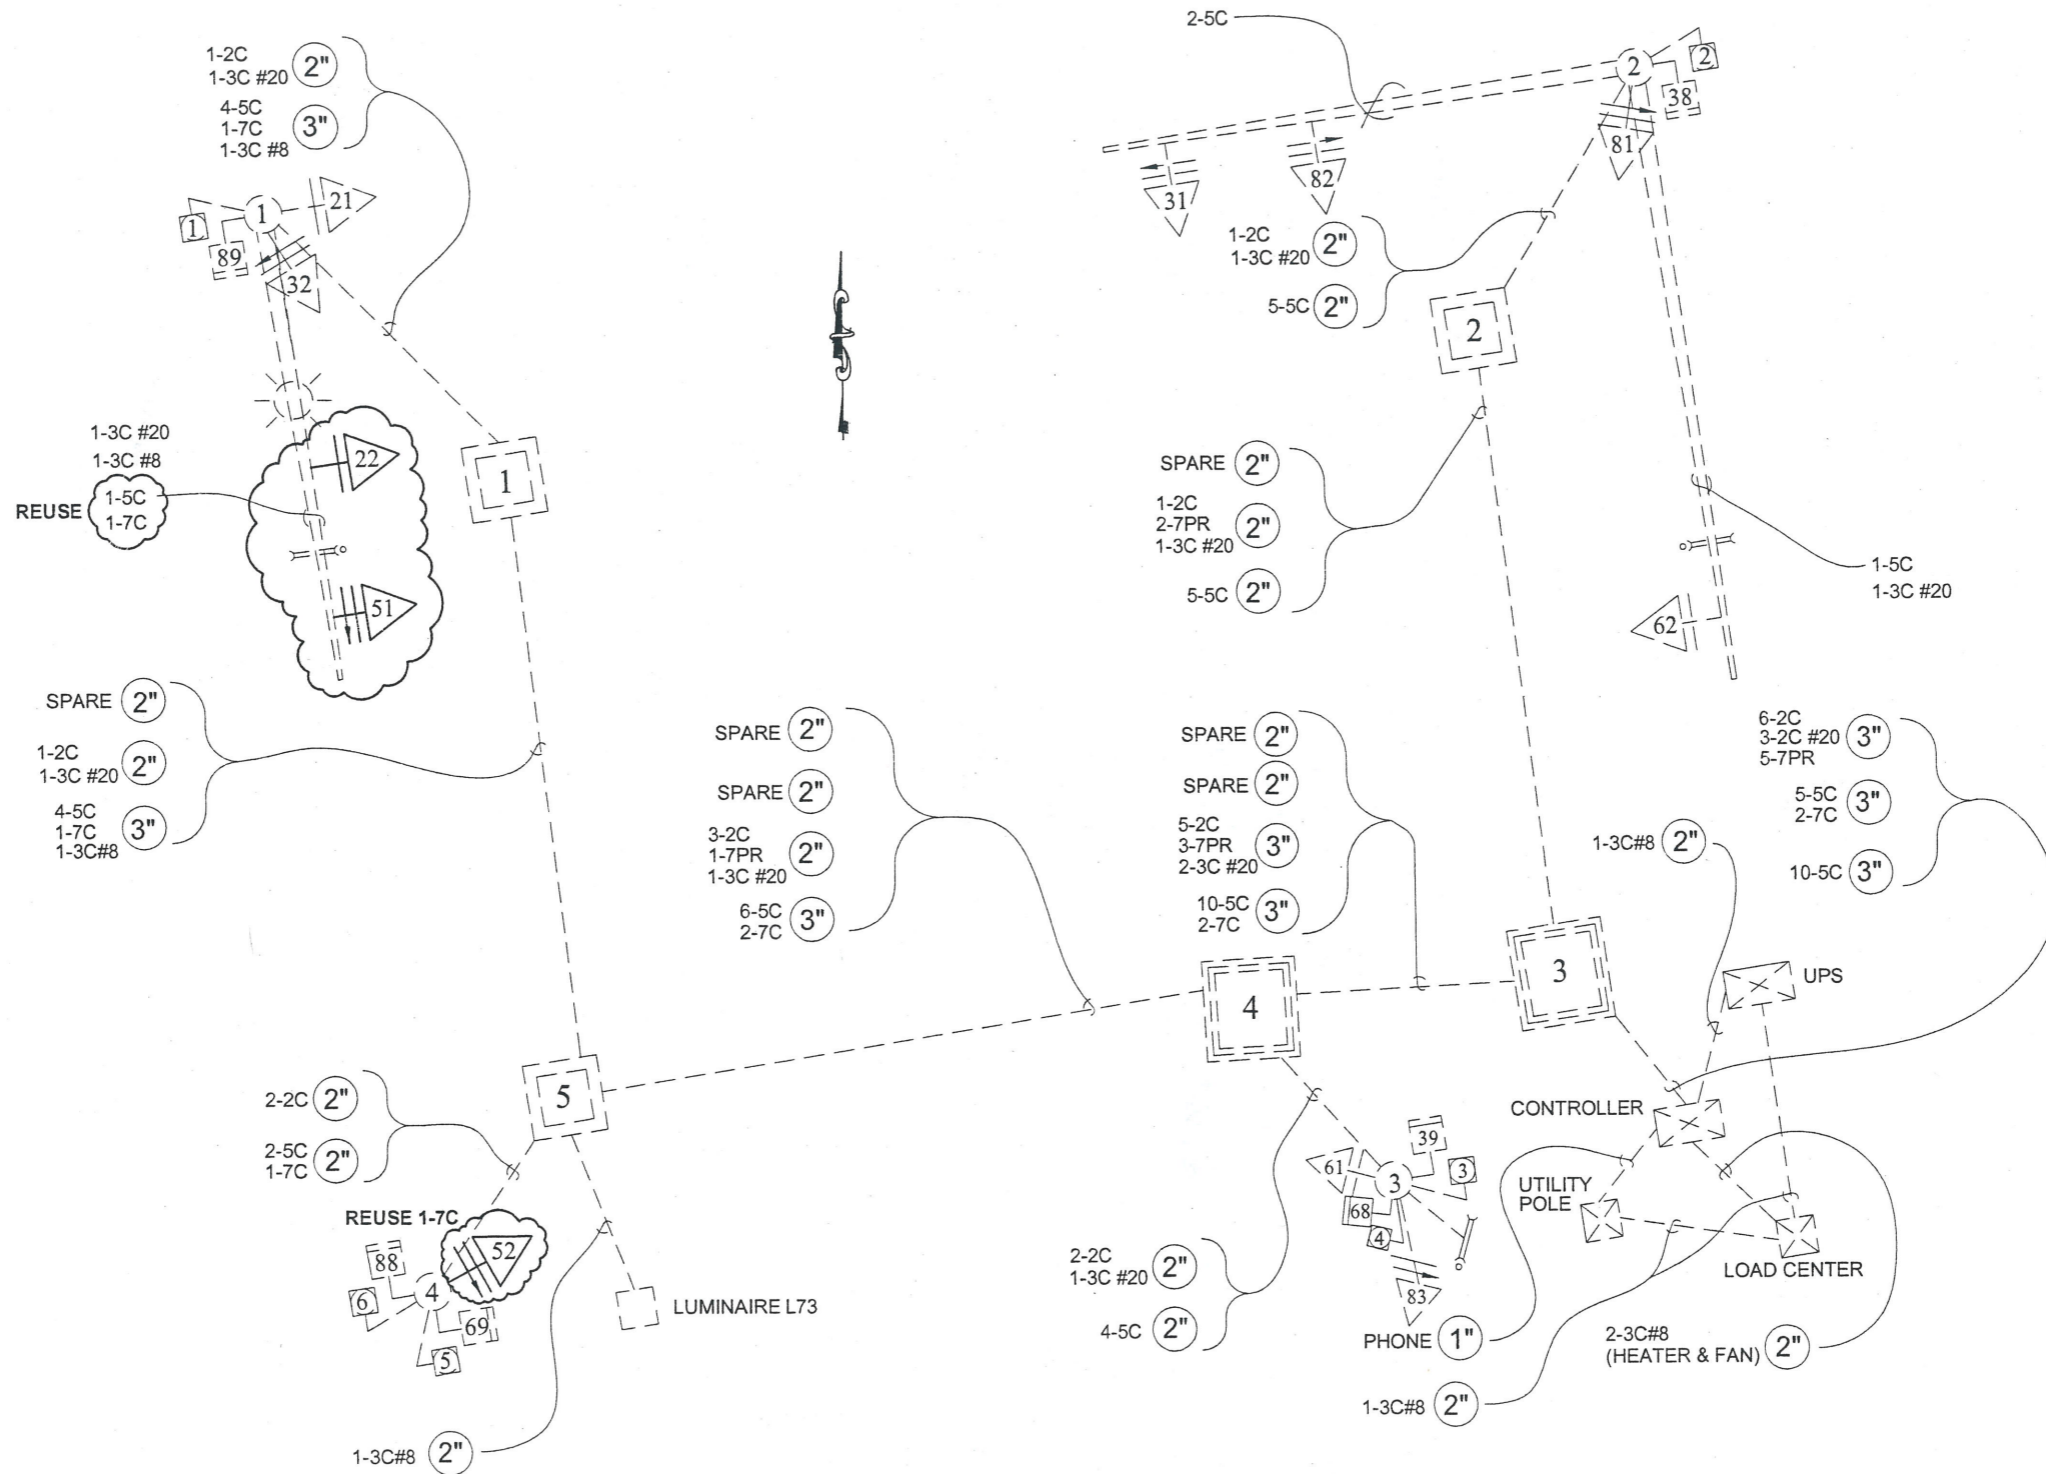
1-2C
1-3C #20 2"
4-5C
1-7C
1-3C #8 3"

1 21 1 89 32

1-3C #20
1-3C #8
REUSE 1-5C
1-7C

22
51
1

SPARE 2"
1-2C
1-3C #20 2"
4-5C
1-7C
1-3C#8 3"

2-5C
2 2 38
81
31 82

1-2C
1-3C #20 2"
5-5C 2"

2

SPARE 2"
1-2C
2-7PR
1-3C #20 2"
5-5C 2"

1-5C
1-3C #20

62

SPARE 2"
SPARE 2"
3-2C
1-7PR
1-3C #20 2"
6-5C
2-7C 3"

SPARE 2"
SPARE 2"
5-2C
3-7PR
2-3C #20 3"
10-5C
2-7C 3"

6-2C
3-2C #20 3"
5-7PR
5-5C
2-7C 3"
10-5C 3"

1-3C#8 2"

4
3
UPS

2-2C 2"
2-5C
1-7C 2"
5

REUSE 1-7C
52
88
4
6
69
5

LUMINAIRE L73

1-3C#8 2"

2-2C
1-3C #20 2"
4-5C 2"

39
61 3 3
68
4
83

CONTROLLER
UTILITY
POLE
LOAD CENTER

PHONE 1"
2-3C#8
(HEATER & FAN) 2"
1-3C#8 2"